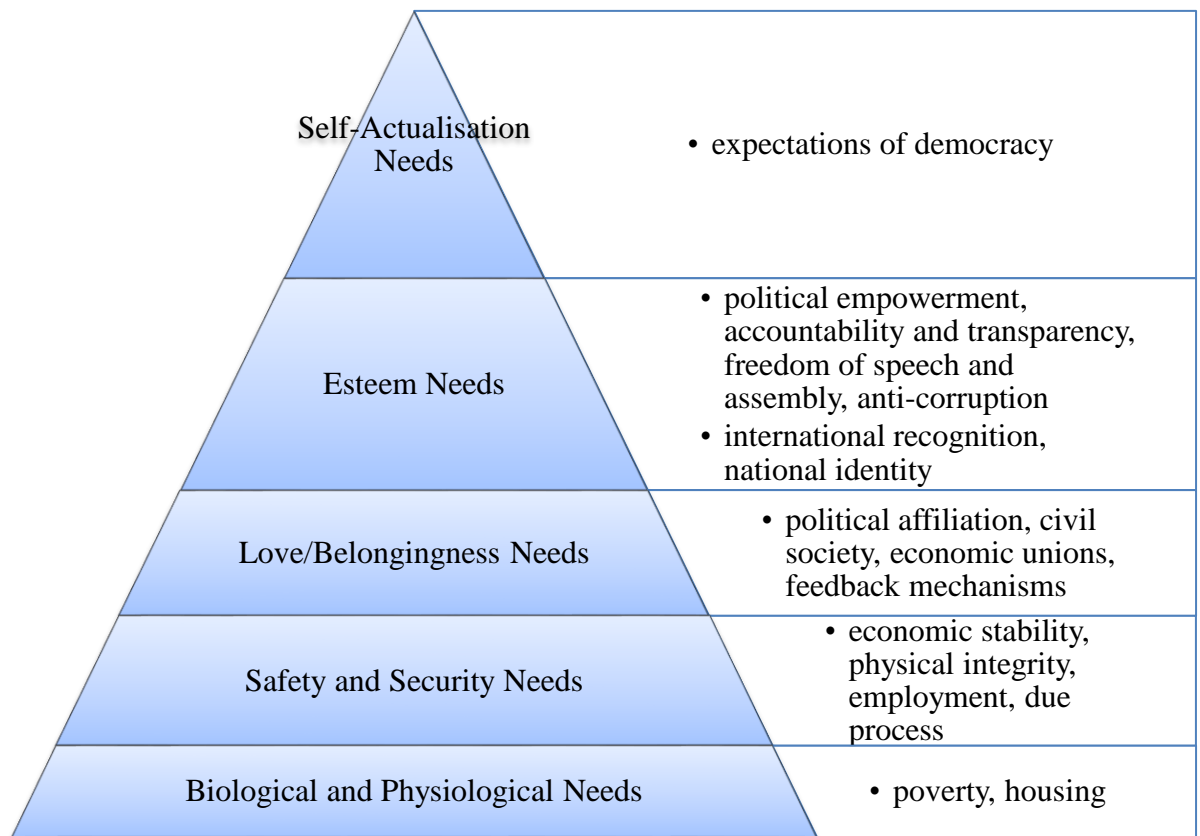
Self-Actualisation Needs

• expectations of democracy

Esteem Needs

• political empowerment, accountability and transparency, freedom of speech and assembly, anti-corruption
• international recognition, national identity

Love/Belongingness Needs

• political affiliation, civil society, economic unions, feedback mechanisms

Safety and Security Needs

• economic stability, physical integrity, employment, due process

Biological and Physiological Needs

• poverty, housing